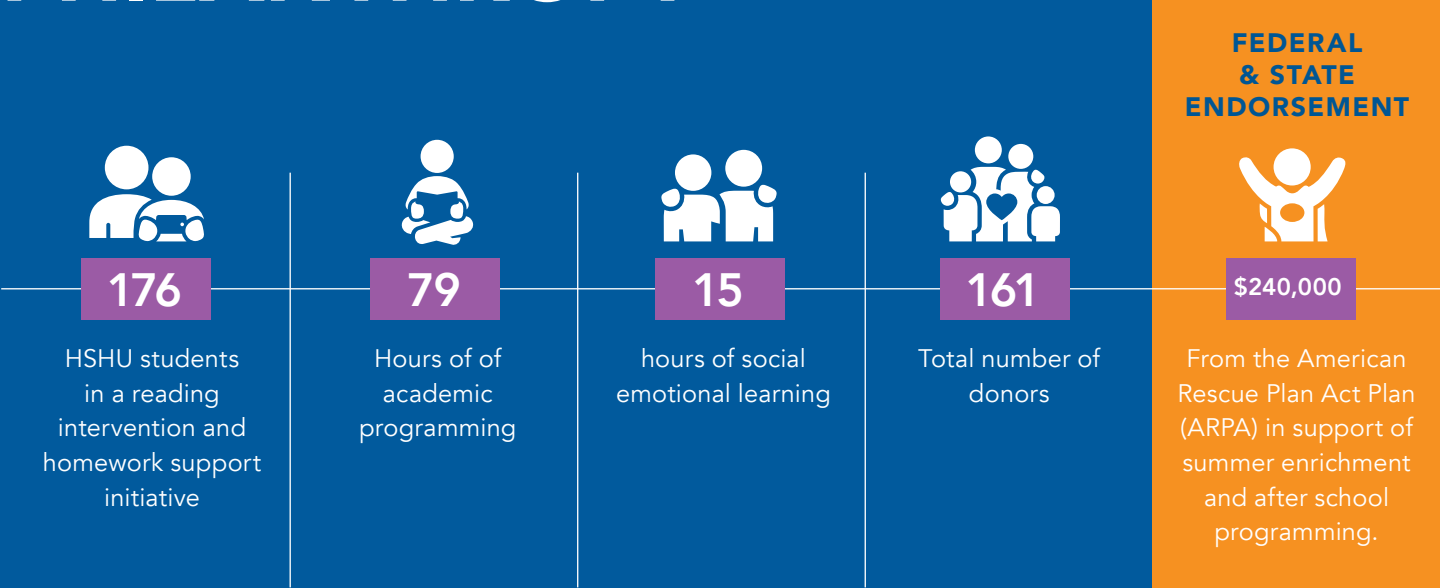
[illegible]

176

HSHU students in a reading intervention and homework support initiative

79

Hours of of academic programming

15

hours of social emotional learning

161

Total number of donors

FEDERAL & STATE ENDORSEMENT

$240,000

From the American Rescue Plan Act Plan (ARPA) in support of summer enrichment and after school programming.